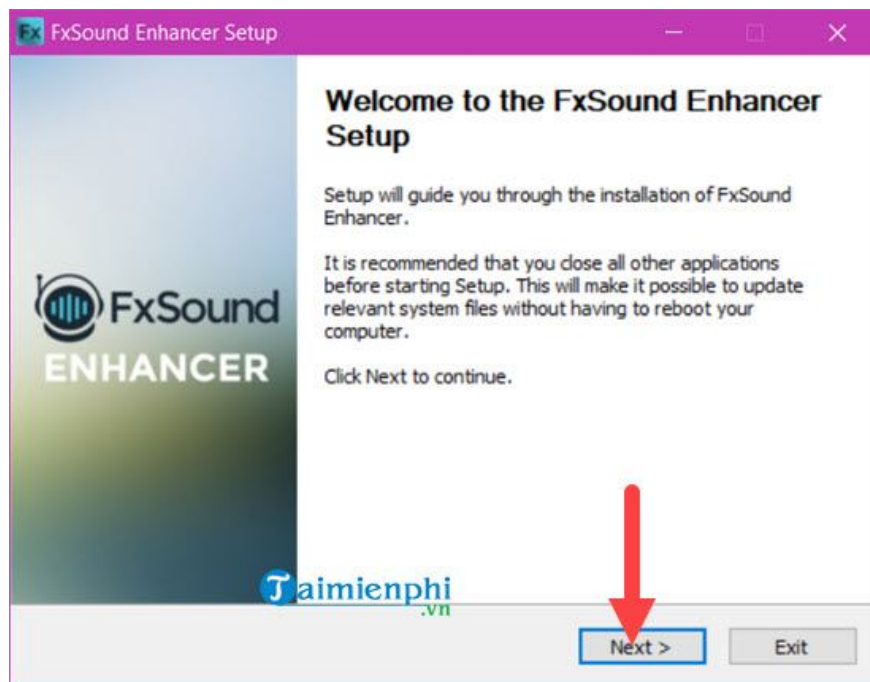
Fx FxSound Enhancer Setup

Welcome to the FxSound Enhancer Setup

Setup will guide you through the installation of FxSound Enhancer.

It is recommended that you close all other applications before starting Setup. This will make it possible to update relevant system files without having to reboot your computer.

Click Next to continue.

FxSound
ENHANCER

Taimienphi
.vn

Next >
Exit